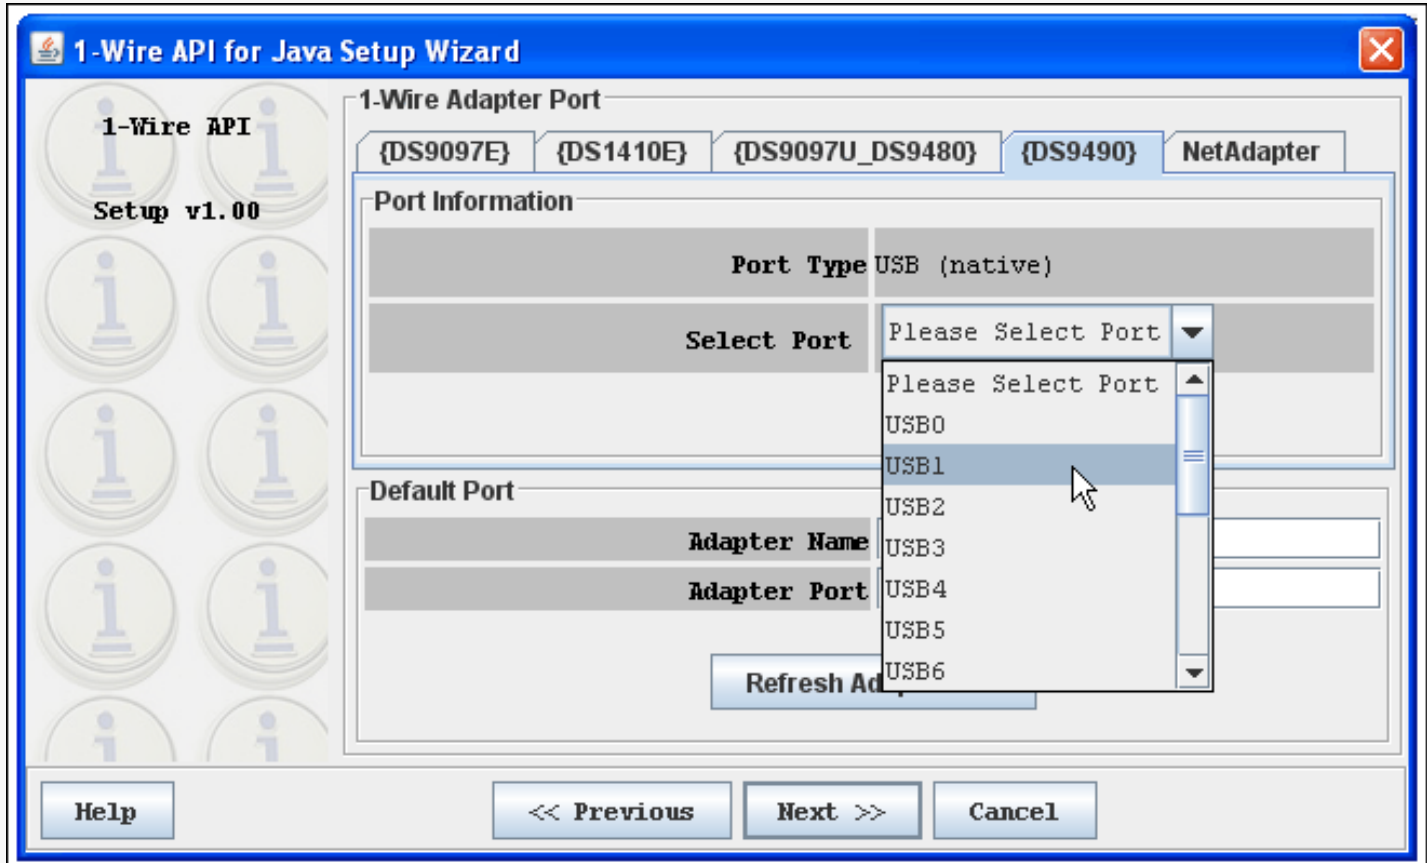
1-Wire API for Java Setup Wizard

1-Wire API

Setup v1.00

1-Wire Adapter Port

{DS9097E} {DS1410E} {DS9097U_DS9480} {DS9490} NetAdapter

Port Information

Port Type USB (native)

Select Port Please Select Port

Please Select Port
USB0
USB1
USB2
USB3
USB4
USB5
USB6

Default Port

Adapter Name

Adapter Port

Refresh Ad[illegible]

Help

<< Previous

Next >>

Cancel